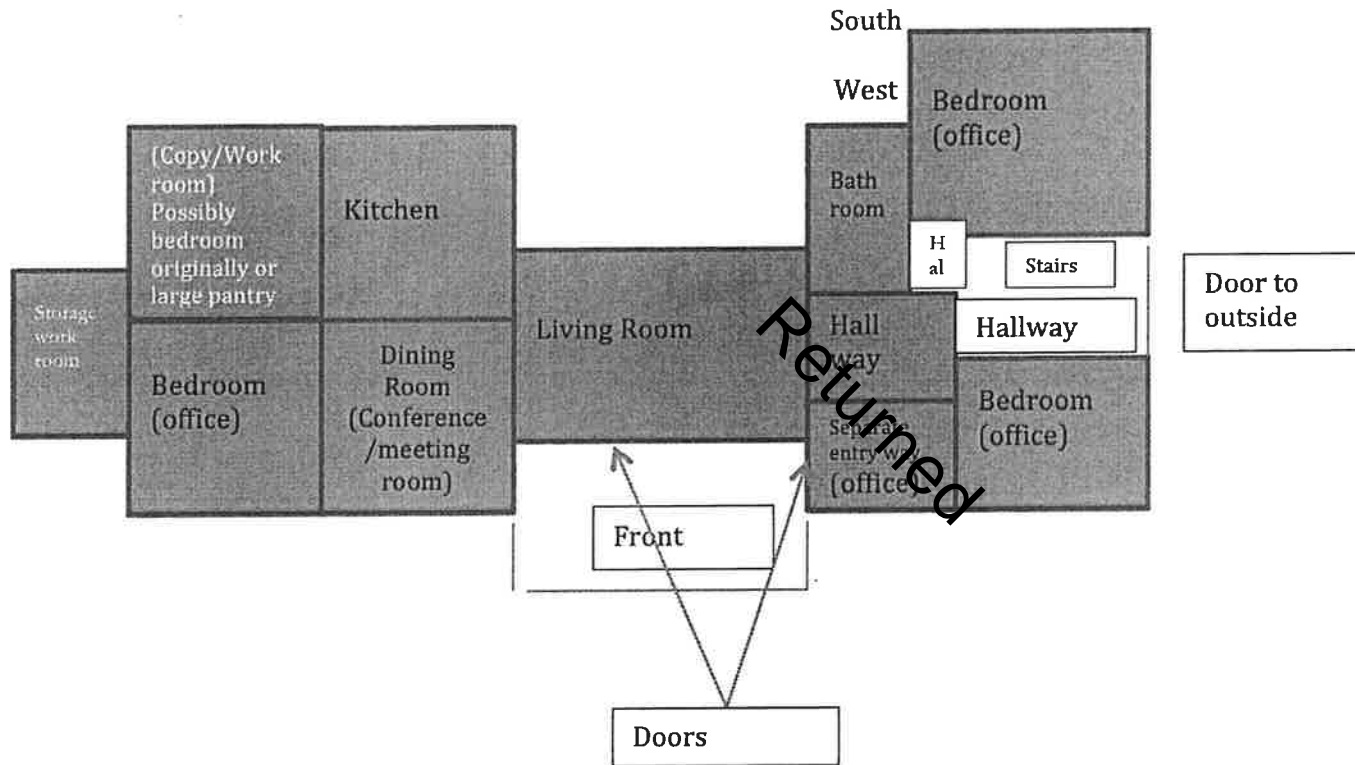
South

West

Bedroom (office)

(Copy/Work room) Possibly bedroom originally or large pantry

Kitchen

Bath room

H al

Stairs

Door to outside

Storage work room

Living Room

Hall way

Hallway

Bedroom (office)

Dining Room (Conference /meeting room)

Sep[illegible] entry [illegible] (office)

Bedroom (office)

Returned

Front

Doors